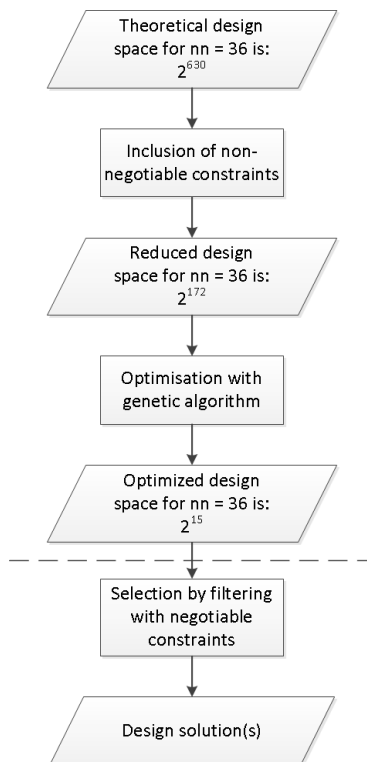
Theoretical design space for nn = 36 is: $2^{630}$

Inclusion of non-negotiable constraints

Reduced design space for nn = 36 is: $2^{172}$

Optimisation with genetic algorithm

Optimized design space for nn = 36 is: $2^{15}$

Selection by filtering with negotiable constraints

Design solution(s)